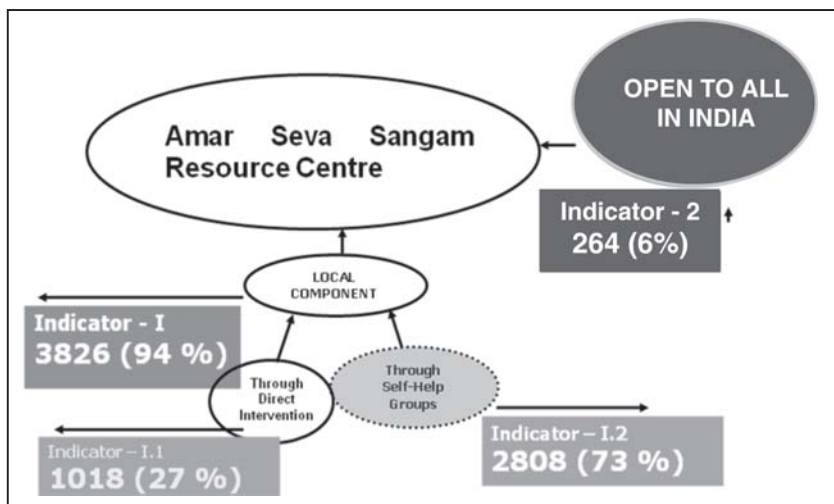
Amar Seva Sangam Resource Centre

OPEN TO ALL IN INDIA

Indicator - 2
264 (6%)

LOCAL COMPONENT

Indicator - I
3826 (94 %)

Through Direct Intervention

Through Self-Help Groups

Indicator – I.1
1018 (27 %)

Indicator – I.2
2808 (73 %)